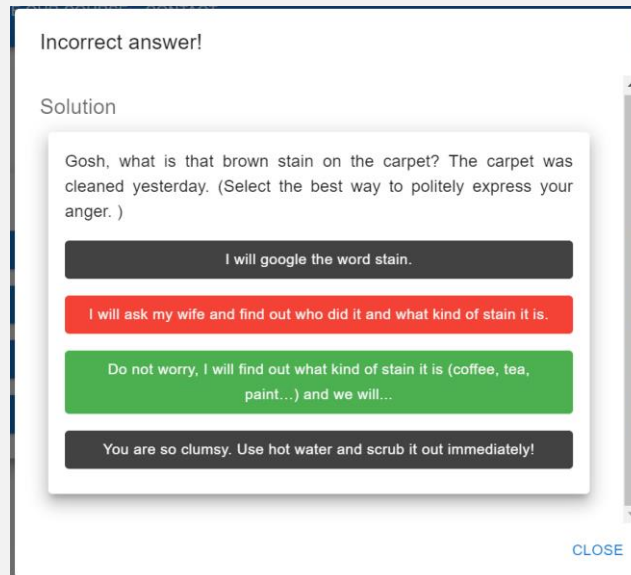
Incorrect answer!

Solution

Gosh, what is that brown stain on the carpet? The carpet was cleaned yesterday. (Select the best way to politely express your anger. )

I will google the word stain.

I will ask my wife and find out who did it and what kind of stain it is.

Do not worry, I will find out what kind of stain it is (coffee, tea, paint…) and we will...

You are so clumsy. Use hot water and scrub it out immediately!

CLOSE